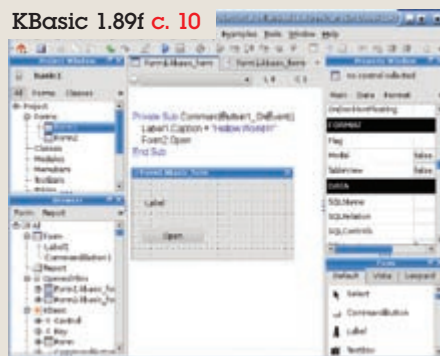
KBasic 1.89f c. 10

Private Sub Command1_OnEvent()
Label1.Caption = "Hello World!"
Form2.Open
End Sub

Label

Open

Project Window

Form Report

Properties Window

FORMAT

Flag

Modal false

TableView false

DATA

SQLName

SQLRelation

SQLControls

Default

Select

CommandButton

Label

TextBox